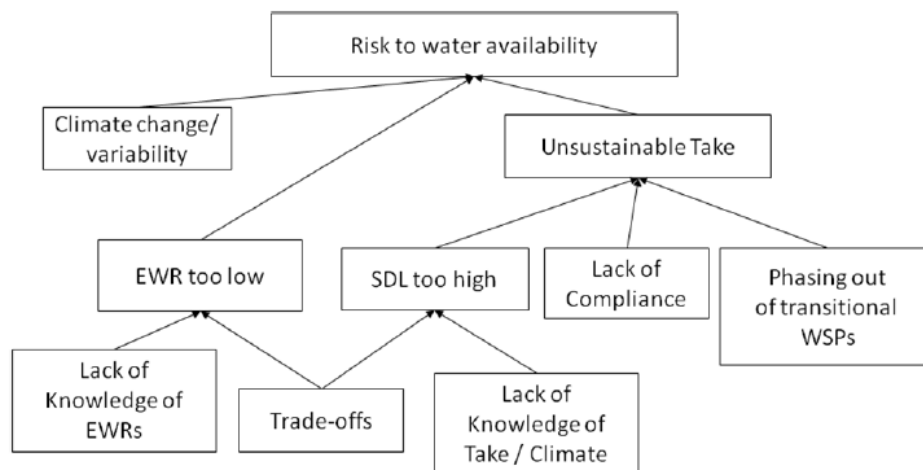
Risk to water availability

Climate change/ variability

Unsustainable Take

EWR too low

SDL too high

Lack of Compliance

Phasing out of transitional WSPs

Lack of Knowledge of EWRs

Trade-offs

Lack of Knowledge of Take / Climate